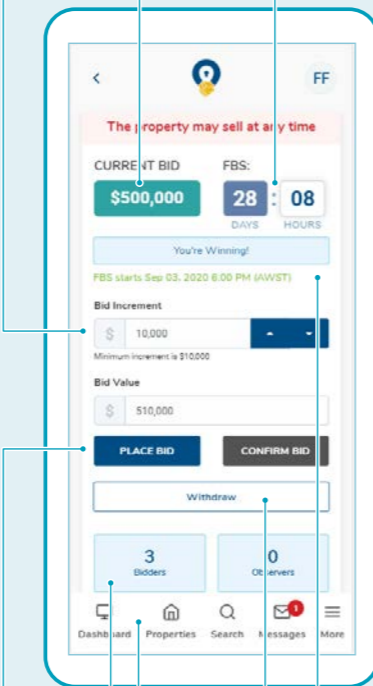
<
FF
The property may sell at any time
CURRENT BID
$500,000
FBS:
28 : 08
DAYS HOURS
You're Winning!
FBS starts Sep 03, 2020 6:00 PM (AWST)
Bid Increment
$ 10,000
Minimum increment is $10,000
Bid Value
$ 510,000
PLACE BID
CONFIRM BID
Withdraw
3
Bidders
0
Observers
Dashboard Properties Search 1 Messages More